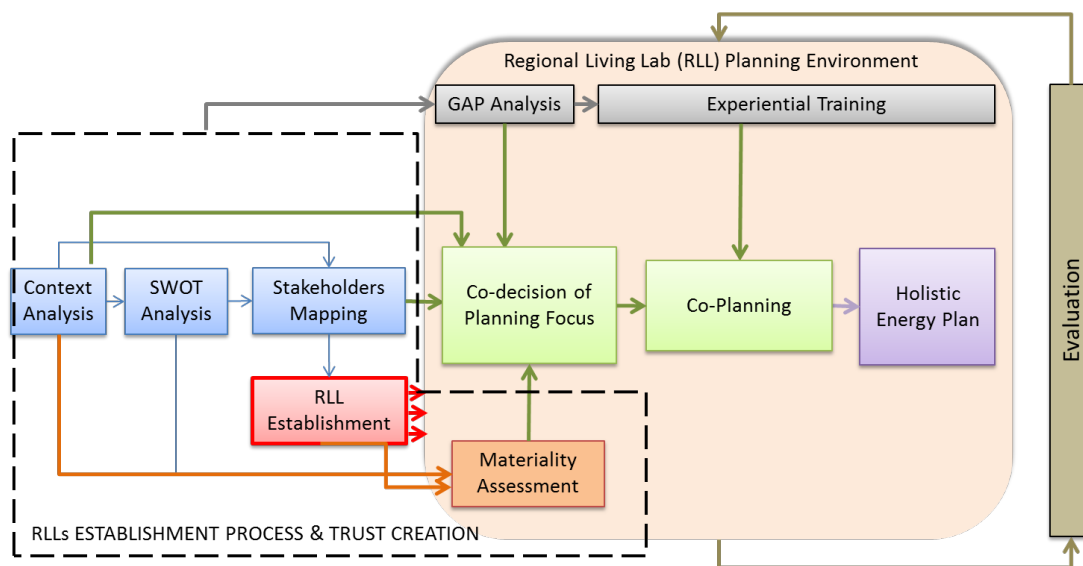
Regional Living Lab (RLL) Planning Environment

GAP Analysis

Experiential Training

Context Analysis

SWOT Analysis

Stakeholders Mapping

Co-decision of Planning Focus

Co-Planning

Holistic Energy Plan

RLL Establishment

Materiality Assessment

RLLs ESTABLISHMENT PROCESS & TRUST CREATION

Evaluation